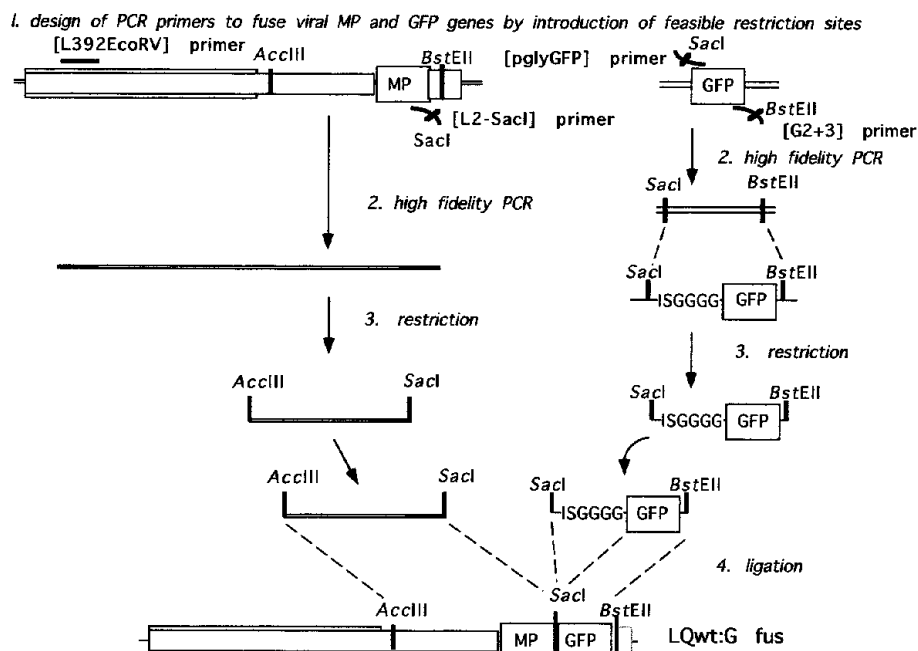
I. design of PCR primers to fuse viral MP and GFP genes by introduction of feasible restriction sites

[L392EcoRV] primer

AccIII

BstEII

MP

[pglyGFP] primer

SacI

GFP

[L2-SacI] primer

SacI

BstEII

[G2+3] primer

2. high fidelity PCR

SacI

BstEII

2. high fidelity PCR

SacI

BstEII

ISGGGG

GFP

3. restriction

3. restriction

SacI

BstEII

ISGGGG

GFP

AccIII

SacI

AccIII

SacI

SacI

ISGGGG

GFP

BstEII

4. ligation

AccIII

SacI

BstEII

MP

GFP

LQwt:G fus